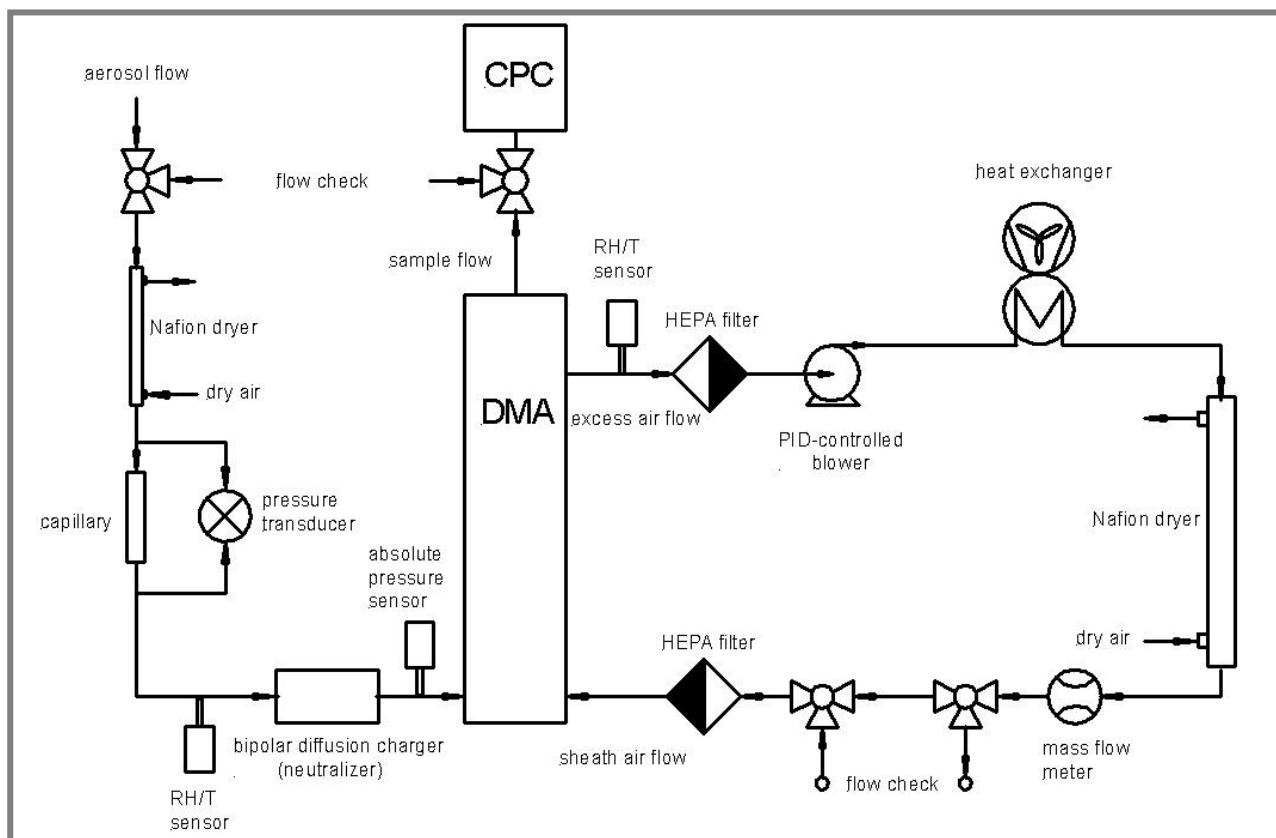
aerosol flow

CPC

flow check

heat exchanger

sample flow

RH/T sensor

HEPA filter

Nafion dryer

dry air

DMA

excess air flow

PID-controlled blower

capillary

pressure transducer

Nafion dryer

absolute pressure sensor

HEPA filter

dry air

bipolar diffusion charger (neutralizer)

sheath air flow

flow check

mass flow meter

RH/T sensor